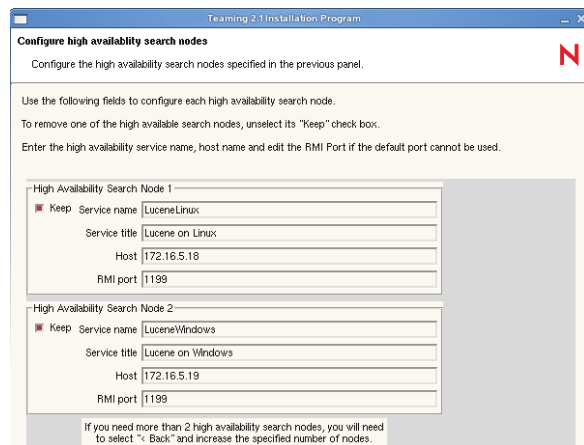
Teaming 2.1 Installation Program

Configure high availablity search nodes

Configure the high availability search nodes specified in the previous panel.

N

Use the following fields to configure each high availability search node.

To remove one of the high available search nodes, unselect its "Keep" check box.

Enter the high availability service name, host name and edit the RMI Port if the default port cannot be used.

High Availability Search Node 1

Keep Service name LuceneLinux

Service title Lucene on Linux

Host 172.16.5.18

RMI port 1199

High Availability Search Node 2

Keep Service name LuceneWindows

Service title Lucene on Windows

Host 172.16.5.19

RMI port 1199

If you need more than 2 high availability search nodes, you will need to select "< Back" and increase the specified number of nodes.